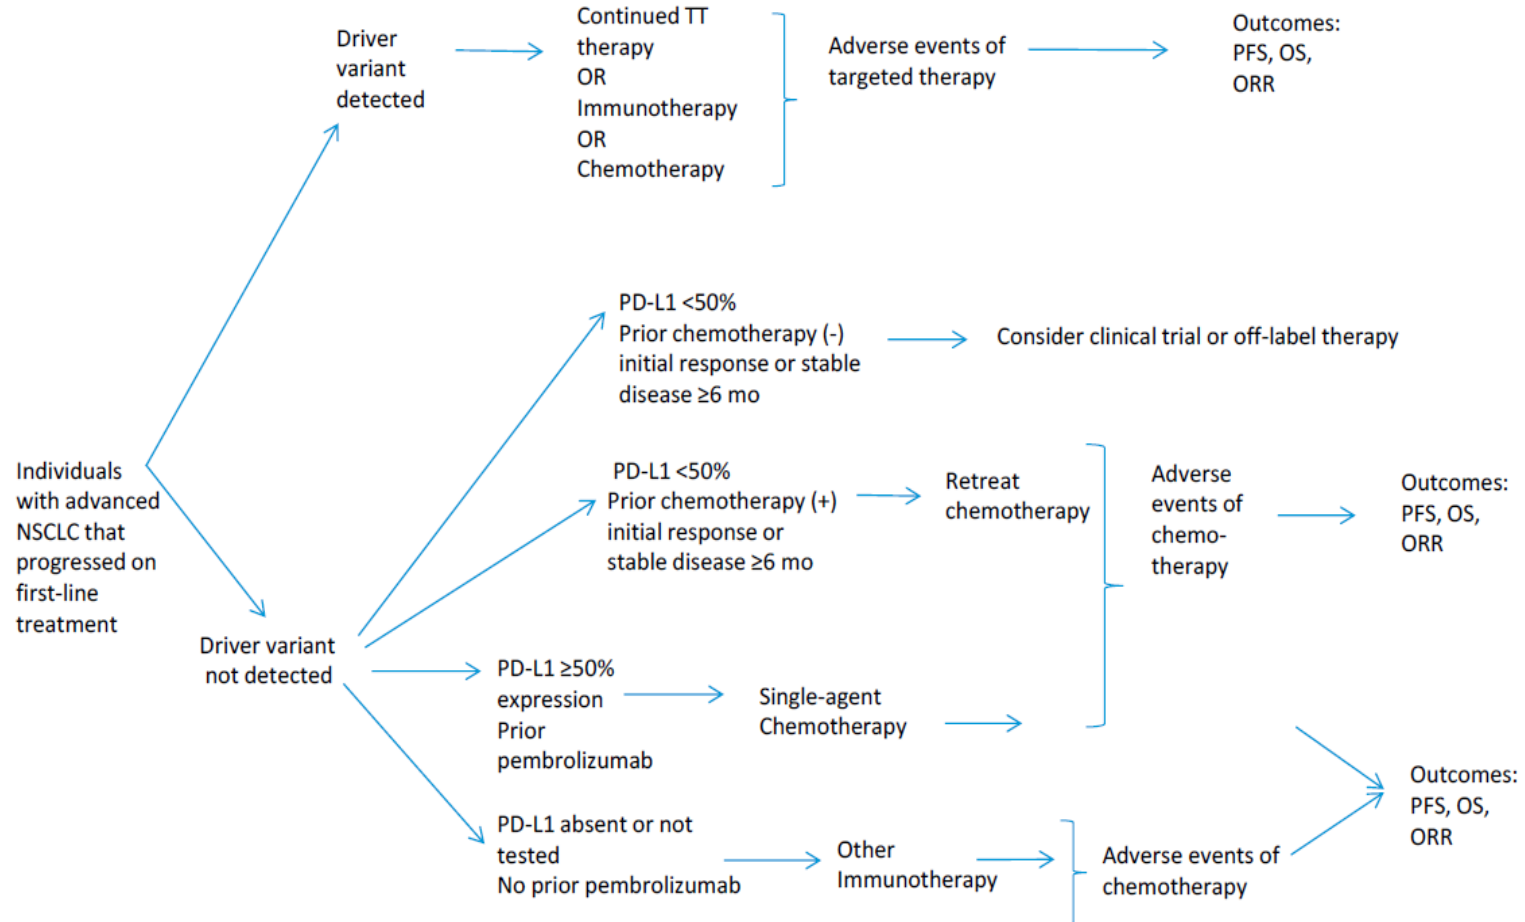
Individuals with advanced NSCLC that progressed on first-line treatment

Driver variant detected

Continued TT therapy
OR
Immunotherapy
OR
Chemotherapy

Adverse events of targeted therapy

Outcomes:
PFS, OS,
ORR

Driver variant not detected

PD-L1 <50%
Prior chemotherapy (-) initial response or stable disease ≥6 mo

Consider clinical trial or off-label therapy

PD-L1 <50%
Prior chemotherapy (+) initial response or stable disease ≥6 mo

Retreat chemotherapy

Adverse events of chemo-therapy

Outcomes:
PFS, OS,
ORR

PD-L1 ≥50% expression
Prior pembrolizumab

Single-agent Chemotherapy

PD-L1 absent or not tested
No prior pembrolizumab

Other Immunotherapy

Adverse events of chemotherapy

Outcomes:
PFS, OS,
ORR